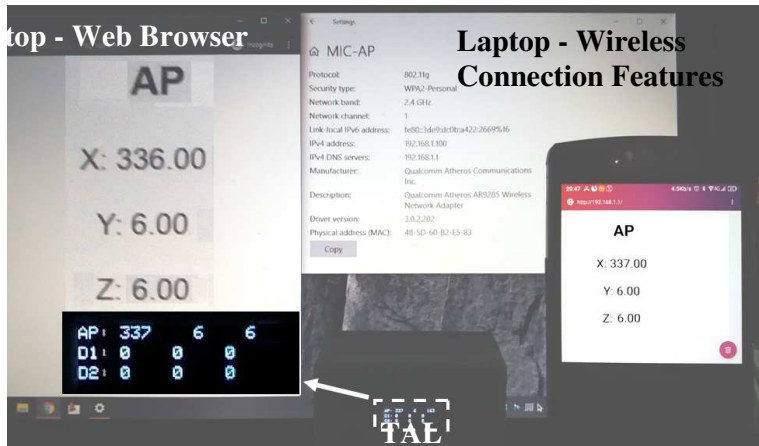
top - Web Browser

Incognito

AP

X: 336.00

Y: 6.00

Z: 6.00

AP: 337 6 6
D1: 0 0 0
D2: 0 0 0

Settings

MIC-AP

Laptop - Wireless Connection Features

| | |
|---|---|
| Protocol: | 802.11g |
| Security type: | WPA2-Personal |
| Network band: | 2.4 GHz |
| Network channel: | 1 |
| Link-local IPv6 address: | fe80::3de9:dc0b:a422:2669%16 |
| IPv4 address: | 192.168.1.100 |
| IPv4 DNS servers: | 192.168.1.1 |
| Manufacturer: | Qualcomm Atheros Communications Inc. |
| Description: | Qualcomm Atheros AR9285 Wireless Network Adapter |
| Driver version: | 3.0.2.202 |
| Physical address (MAC): | 48-5D-60-B2-E5-B3 |

Copy

20:47

http://192.168.1.1/

AP

X: 337.00

Y: 6.00

Z: 6.00

TAL